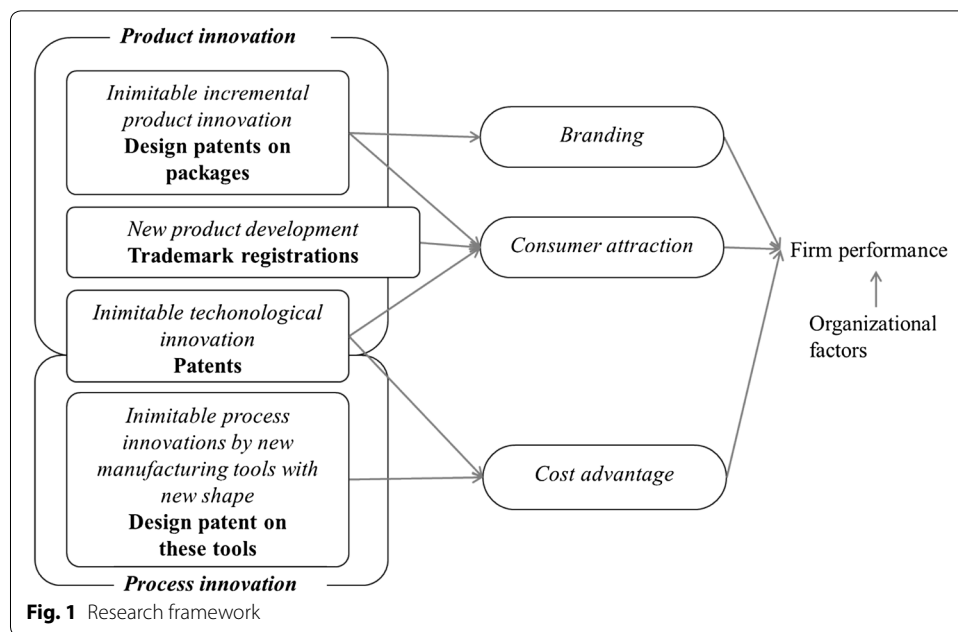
Product innovation

Inimitable incremental product innovation
Design patents on packages

New product development
Trademark registrations

Inimitable techonological innovation
Patents

Inimitable process innovations by new manufacturing tools with new shape
Design patent on these tools

Process innovation

Branding

Consumer attraction

Cost advantage

Firm performance

Organizational factors

Fig. 1 Research framework